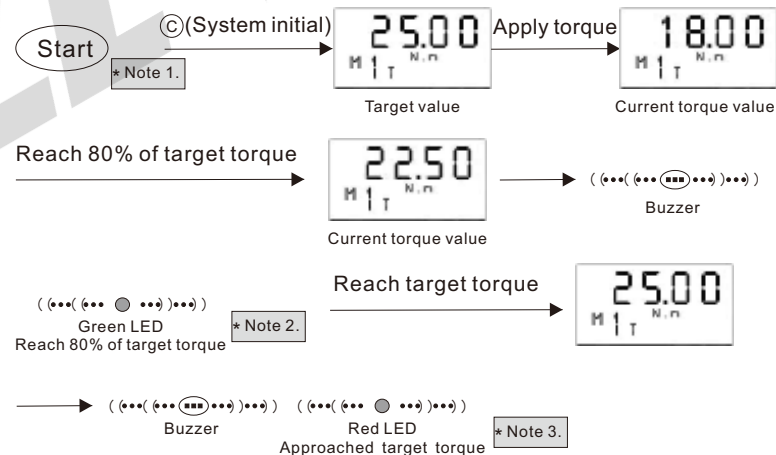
Start

* Note 1.

Ⓒ(System initial)

25.00
M 1 T N.m

Target value

Apply torque

18.00
M 1 T N.m

Current torque value

Reach 80% of target torque

22.50
M 1 T N.m

Current torque value

Buzzer

Green LED
Reach 80% of target torque

* Note 2.

Reach target torque

25.00
M 1 T N.m

Buzzer

Red LED
Approached target torque

* Note 3.